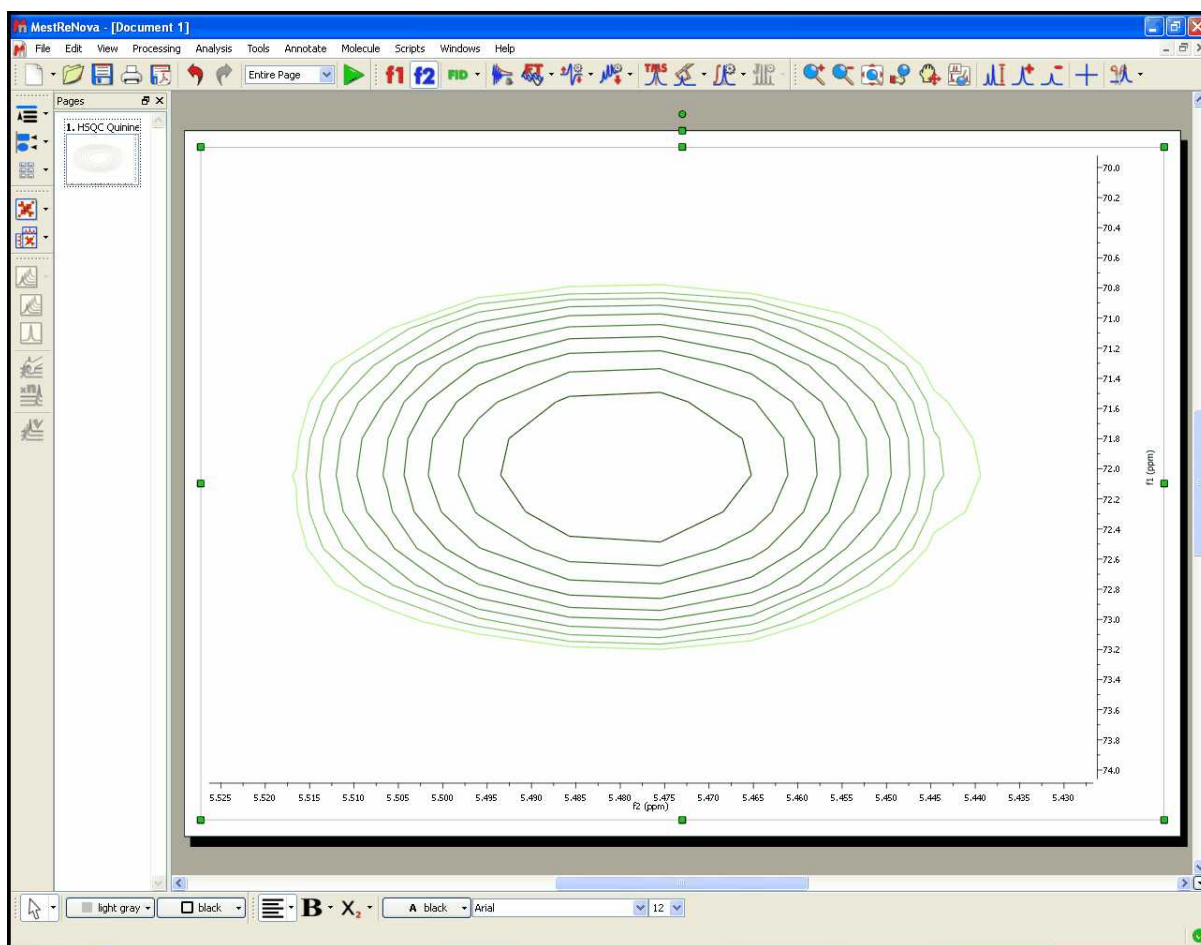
MestReNova - [Document 1]

File Edit View Processing Analysis Tools Annotate Molecule Scripts Windows Help

Entire Page

f1 f2 FID

Pages

1. HSQC Quinine

-70.0
-70.2
-70.4
-70.6
-70.8
-71.0
-71.2
-71.4
-71.6
-71.8
-72.0
-72.2
-72.4
-72.6
-72.8
-73.0
-73.2
-73.4
-73.6
-73.8
-74.0

f1 (ppm)

5.525 5.520 5.515 5.510 5.505 5.500 5.495 5.490 5.485 5.480 5.475 5.470 5.465 5.460 5.455 5.450 5.445 5.440 5.435 5.430

f2 (ppm)

light gray black A black Arial 12